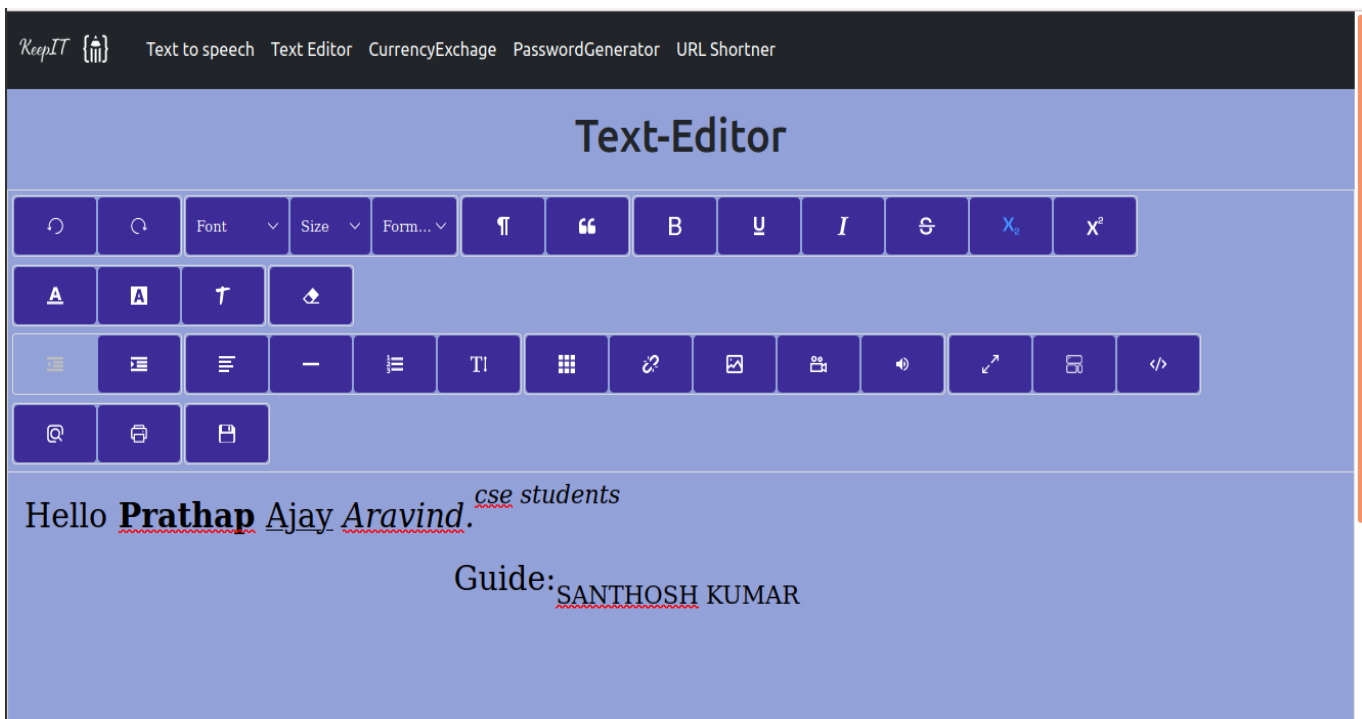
KeepIT Text to speech Text Editor CurrencyExchage PasswordGenerator URL Shortner

Text-Editor

Font Size Form... ¶ B U I S $X_2$ $X^2$

A A T

TI

Hello **Prathap** Ajay *Aravind*.$^{cse\ students}$

Guide:$_{\text{SANTHOSH KUMAR}}$